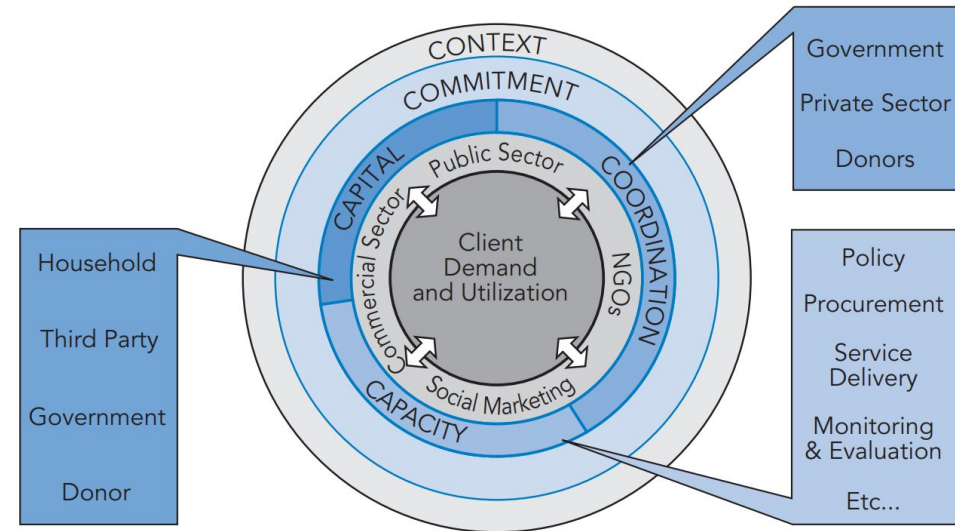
CONTEXT

COMMITMENT

CAPITAL

COORDINATION

CAPACITY

Public Sector

Commercial Sector

NGOs

Social Marketing

Client Demand and Utilization

Government

Private Sector

Donors

Household

Third Party

Government

Donor

Policy

Procurement

Service Delivery

Monitoring & Evaluation

Etc...